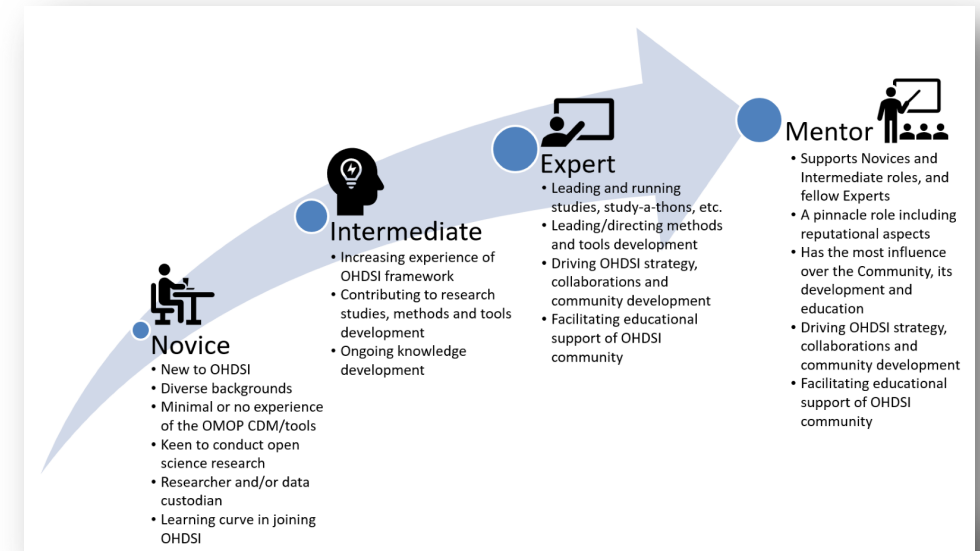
Novice
- New to OHDSI
- Diverse backgrounds
- Minimal or no experience of the OMOP CDM/tools
- Keen to conduct open science research
- Researcher and/or data custodian
- Learning curve in joining OHDSI

Intermediate
- Increasing experience of OHDSI framework
- Contributing to research studies, methods and tools development
- Ongoing knowledge development

Expert
- Leading and running studies, study-a-thons, etc.
- Leading/directing methods and tools development
- Driving OHDSI strategy, collaborations and community development
- Facilitating educational support of OHDSI community

Mentor
- Supports Novices and Intermediate roles, and fellow Experts
- A pinnacle role including reputational aspects
- Has the most influence over the Community, its development and education
- Driving OHDSI strategy, collaborations and community development
- Facilitating educational support of OHDSI community